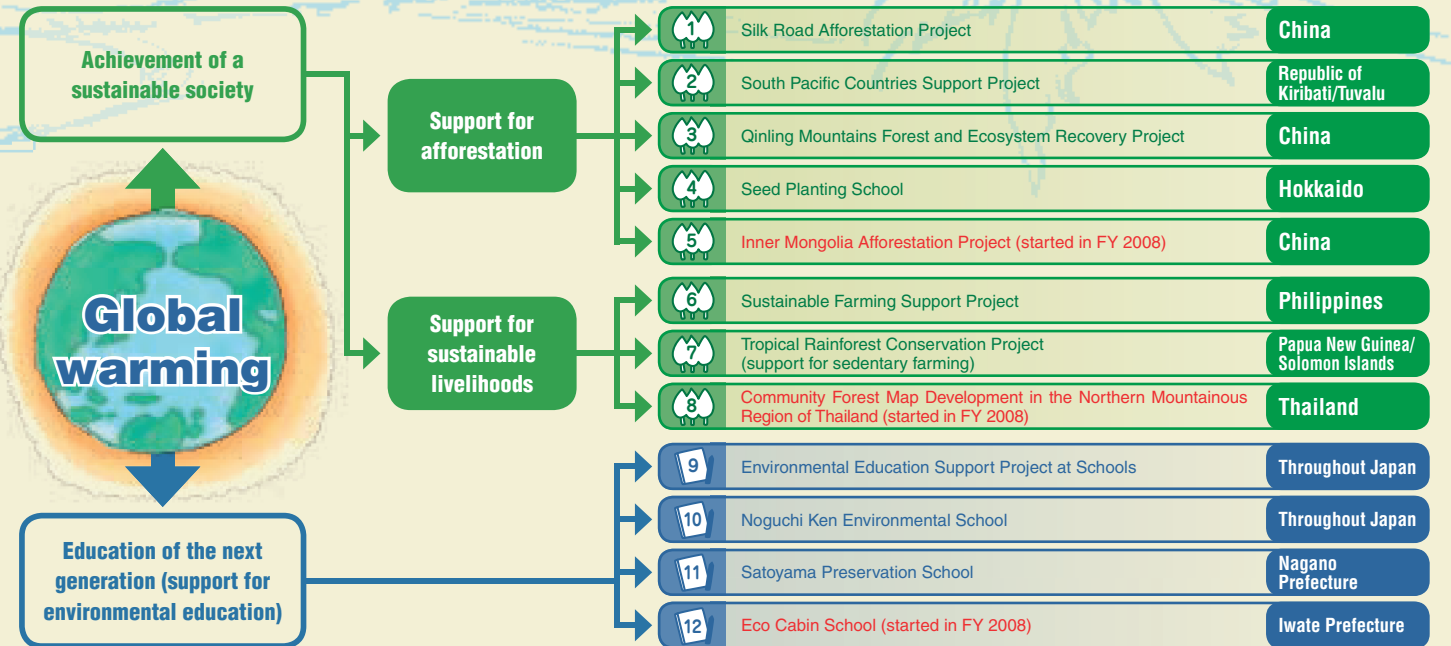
Achievement of a sustainable society

Global warming

Education of the next generation (support for environmental education)

Support for afforestation

Support for sustainable livelihoods

1 Silk Road Afforestation Project China

2 South Pacific Countries Support Project Republic of Kiribati/Tuvalu

3 Qinling Mountains Forest and Ecosystem Recovery Project China

4 Seed Planting School Hokkaido

5 Inner Mongolia Afforestation Project (started in FY 2008) China

6 Sustainable Farming Support Project Philippines

7 Tropical Rainforest Conservation Project (support for sedentary farming) Papua New Guinea/ Solomon Islands

8 Community Forest Map Development in the Northern Mountainous Region of Thailand (started in FY 2008) Thailand

9 Environmental Education Support Project at Schools Throughout Japan

10 Noguchi Ken Environmental School Throughout Japan

11 Satoyama Preservation School Nagano Prefecture

12 Eco Cabin School (started in FY 2008) Iwate Prefecture